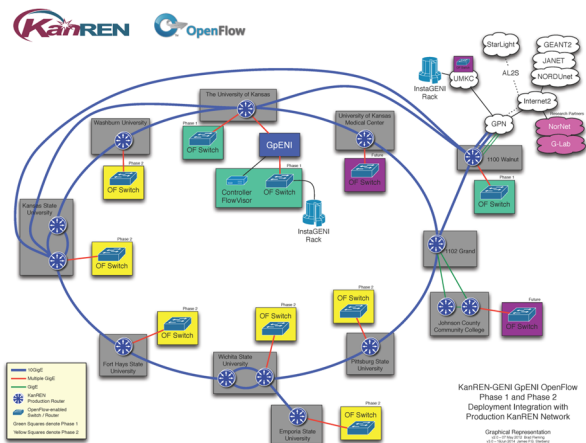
KanREN OpenFlow

StarLight
AL2S
UMKC
GEANT2
JANET
NORDUnet
Internet2
InstaGENI Rack
GPN
Research Partners
NorNet
G-Lab

The University of Kansas
Washburn University
OF Switch
GpENI
University of Kansas Medical Center
Future
OF Switch
1100 Walnut
Phase 1
OF Switch
Phase 2
OF Switch
Phase 1
Controller FlowVisor
OF Switch
InstaGENI Rack

Kansas State University
Phase 2
OF Switch
1102 Grand

Phase 2
OF Switch
Johnson County Community College
Future
OF Switch

Phase 2
OF Switch
Phase 2
OF Switch
Fort Hays State University
Wichita State University
Pittsburg State University
Emporia State University
Phase 2
OF Switch

10GigE
Multiple GigE
GigE
KanREN Production Router
OpenFlow-enabled Switch / Router
Green Squares denote Phase 1
Yellow Squares denote Phase 2

KanREN-GENI GpENI OpenFlow Phase 1 and Phase 2 Deployment Integration with Production KanREN Network

Graphical Representation
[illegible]
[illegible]